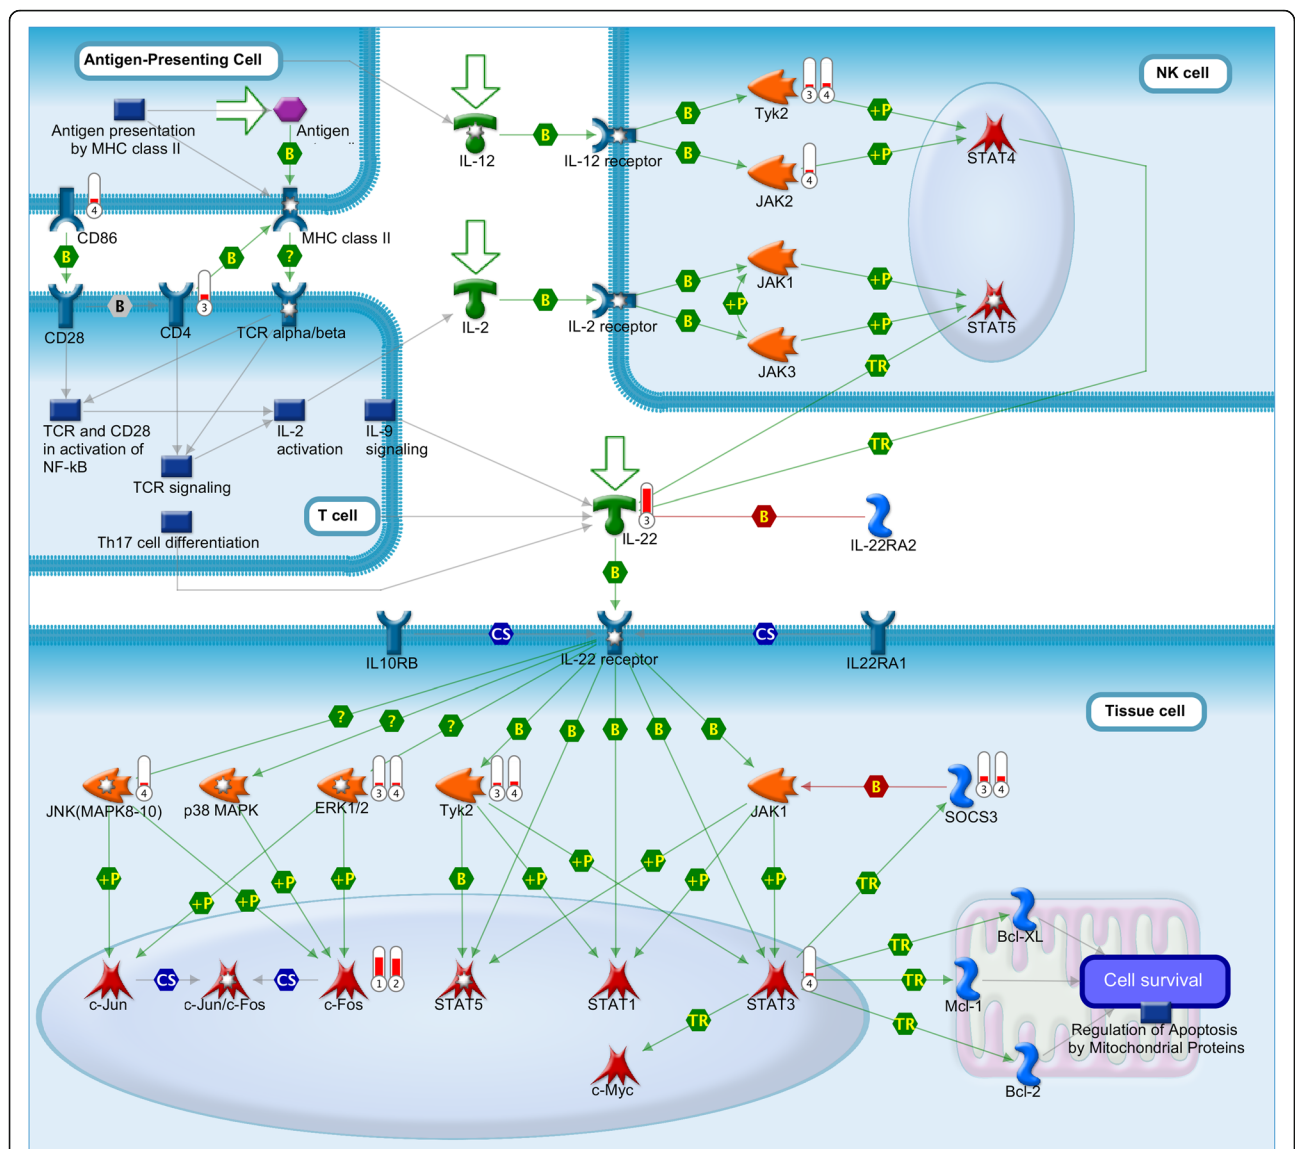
Antigen-Presenting Cell

Antigen presentation by MHC class II

Antigen

B

4

CD86

MHC class II

B

B

?

B

3

CD28

CD4

TCR alpha/beta

TCR and CD28 in activation of NF-kB

IL-2 activation

IL-9 signaling

TCR signaling

T cell

Th17 cell differentiation

IL-12

B

IL-12 receptor

B

B

Tyk2

3 4

+P

+P

JAK2

4

STAT4

NK cell

IL-2

B

IL-2 receptor

B

B

JAK1

+P

+P

+P

JAK3

STAT5

TR

TR

3

IL-22

B

IL-22RA2

B

IL10RB

CS

IL-22 receptor

CS

IL22RA1

Tissue cell

?

?

?

B

B

B

B

B

4

JNK(MAPK8-10)

p38 MAPK

ERK1/2

3 4

Tyk2

3 4

JAK1

B

3 4

SOCS3

+P

+P

+P

+P

+P

B

+P

+P

+P

+P

+P

TR

c-Jun

CS

c-Jun/c-Fos

CS

c-Fos

1 2

STAT5

STAT1

STAT3

4

TR

TR

TR

TR

c-Myc

Bcl-XL

Mcl-1

Cell survival

Regulation of Apoptosis by Mitochondrial Proteins

Bcl-2